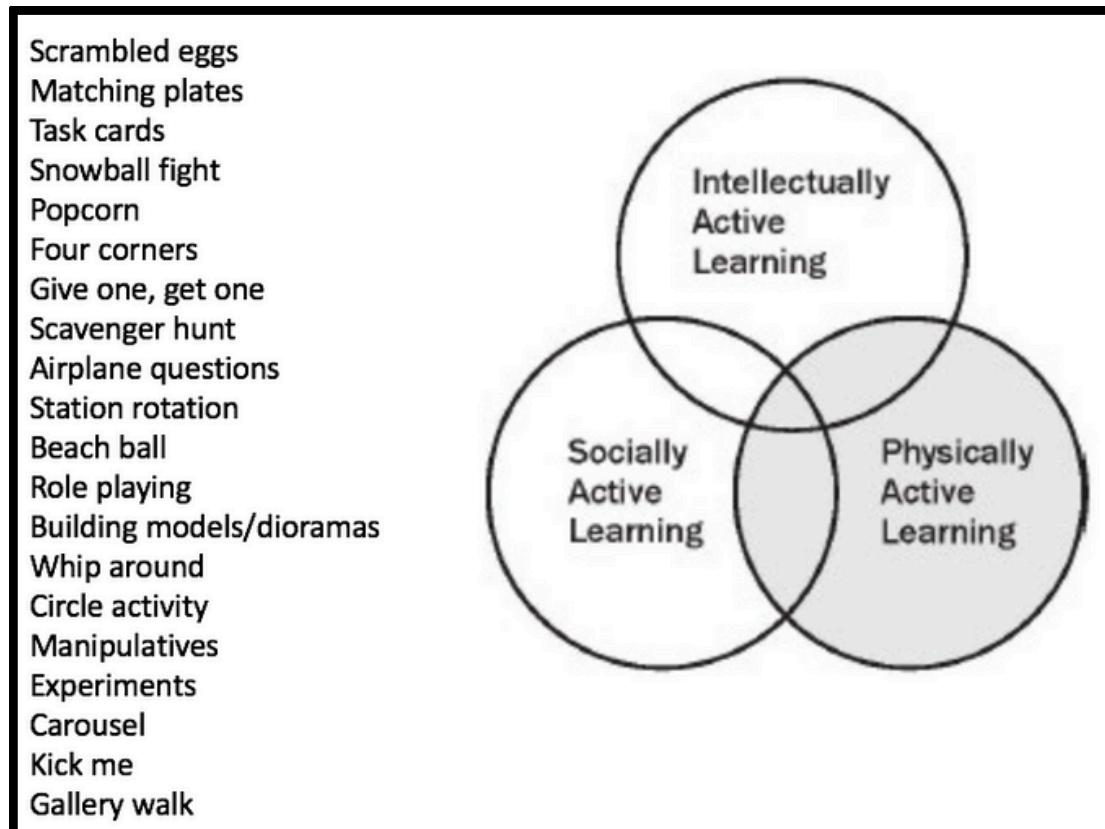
Scrambled eggs
Matching plates
Task cards
Snowball fight
Popcorn
Four corners
Give one, get one
Scavenger hunt
Airplane questions
Station rotation
Beach ball
Role playing
Building models/dioramas
Whip around
Circle activity
Manipulatives
Experiments
Carousel
Kick me
Gallery walk

Intellectually Active Learning

Socially Active Learning

Physically Active Learning